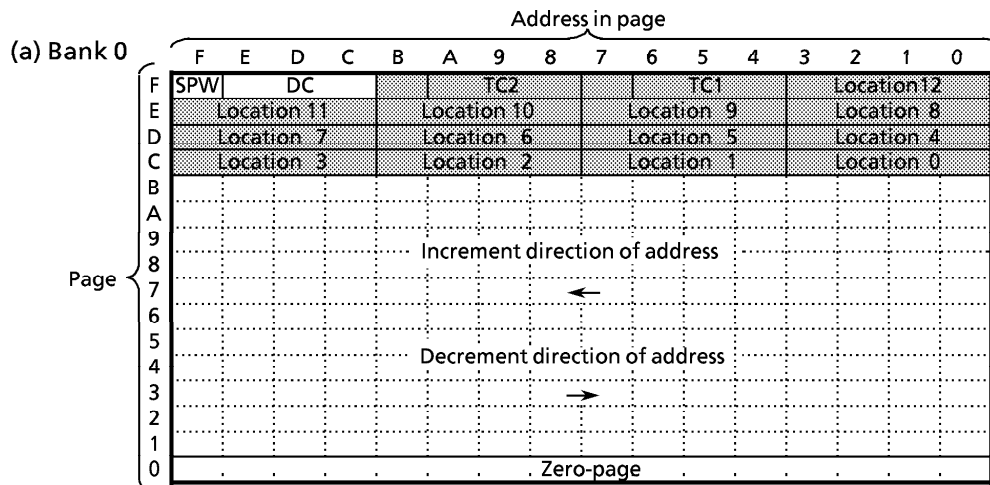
(a) Bank 0

Address in page

| | F | E | D | C | B | A | 9 | 8 | 7 | 6 | 5 | 4 | 3 | 2 | 1 | 0 |
|---|---|---|---|---|---|---|---|---|---|---|---|---|---|---|---|---|
| F | SPW | DC | | | | TC2 | | | | TC1 | | | Location12 | | | |
| E | Location 11 | | | | Location 10 | | | | Location 9 | | | | Location 8 | | | |
| D | Location 7 | | | | Location 6 | | | | Location 5 | | | | Location 4 | | | |
| C | Location 3 | | | | Location 2 | | | | Location 1 | | | | Location 0 | | | |
| B | | | | | | | | | | | | | | | | |
| A | | | | | | | | | | | | | | | | |
| 9 | | | | | | | | | | | | | | | | |
| 8 | | | | | | | | | | | | | | | | |
| 7 | | | | | | | | | | | | | | | | |
| 6 | | | | | | | | | | | | | | | | |
| 5 | | | | | | | | | | | | | | | | |
| 4 | | | | | | | | | | | | | | | | |
| 3 | | | | | | | | | | | | | | | | |
| 2 | | | | | | | | | | | | | | | | |
| 1 | | | | | | | | | | | | | | | | |
| 0 | Zero-page | | | | | | | | | | | | | | | |

Page

Increment direction of address
←

Decrement direction of address
→